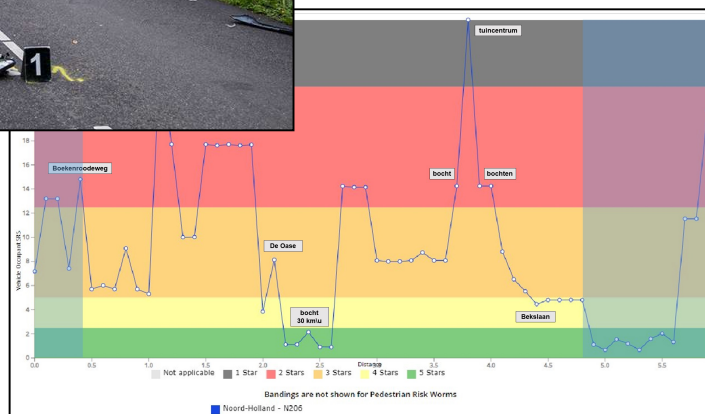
1

tuincentrum

Boekenroodeweg

bocht

bochten

De Oase

bocht
30 km/u

Bekslaan

18
16
14
12
10
8
6
4
2
0

Vehicle occupant SRS

0.0 0.5 1.0 1.5 2.0 2.5 3.0 3.5 4.0 4.5 5.0 5.5

Distance

Not applicable
1 Star
2 Stars
3 Stars
4 Stars
5 Stars

Bandings are not shown for Pedestrian Risk Worms

Noord-Holland - N206